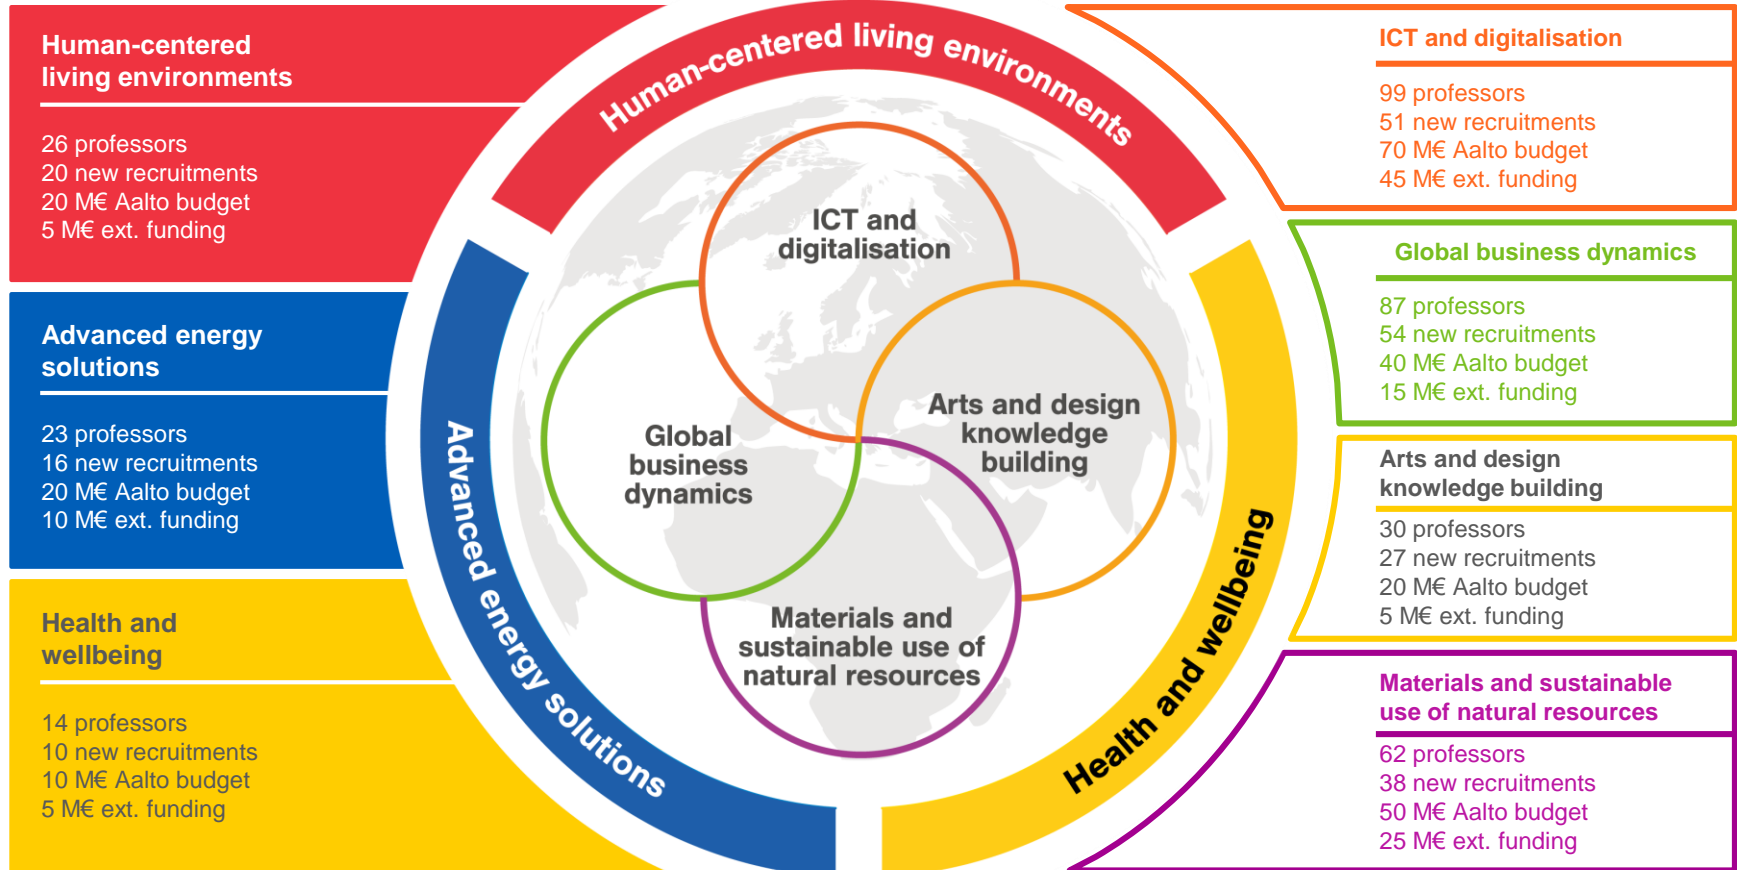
Human-centered living environments

26 professors
20 new recruitments
20 M€ Aalto budget
5 M€ ext. funding

Advanced energy solutions

23 professors
16 new recruitments
20 M€ Aalto budget
10 M€ ext. funding

Health and wellbeing

14 professors
10 new recruitments
10 M€ Aalto budget
5 M€ ext. funding

Human-centered living environments

Advanced energy solutions

Health and wellbeing

ICT and digitalisation

Global business dynamics

Arts and design knowledge building

Materials and sustainable use of natural resources

ICT and digitalisation

99 professors
51 new recruitments
70 M€ Aalto budget
45 M€ ext. funding

Global business dynamics

87 professors
54 new recruitments
40 M€ Aalto budget
15 M€ ext. funding

Arts and design knowledge building

30 professors
27 new recruitments
20 M€ Aalto budget
5 M€ ext. funding

Materials and sustainable use of natural resources

62 professors
38 new recruitments
50 M€ Aalto budget
25 M€ ext. funding